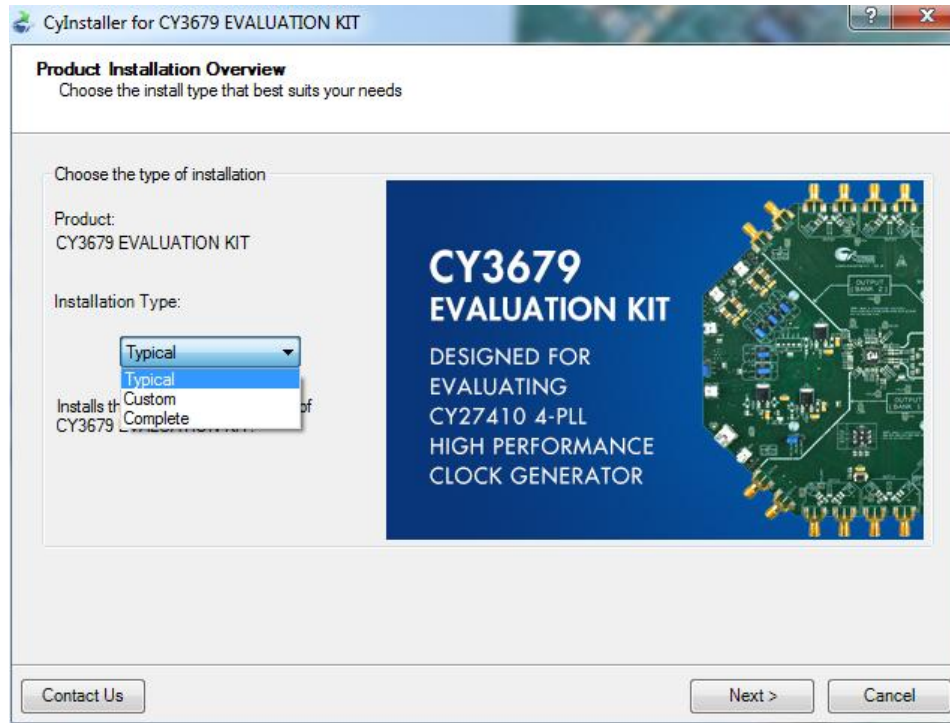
CyInstaller for CY3679 EVALUATION KIT

?

x

Product Installation Overview

Choose the install type that best suits your needs

Choose the type of installation

Product:

CY3679 EVALUATION KIT

Installation Type:

Typical

Typical

Custom

Complete

Installs th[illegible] of

CY3679 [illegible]

CY3679

EVALUATION KIT

DESIGNED FOR EVALUATING CY27410 4-PLL HIGH PERFORMANCE CLOCK GENERATOR

Contact Us

Next >

Cancel